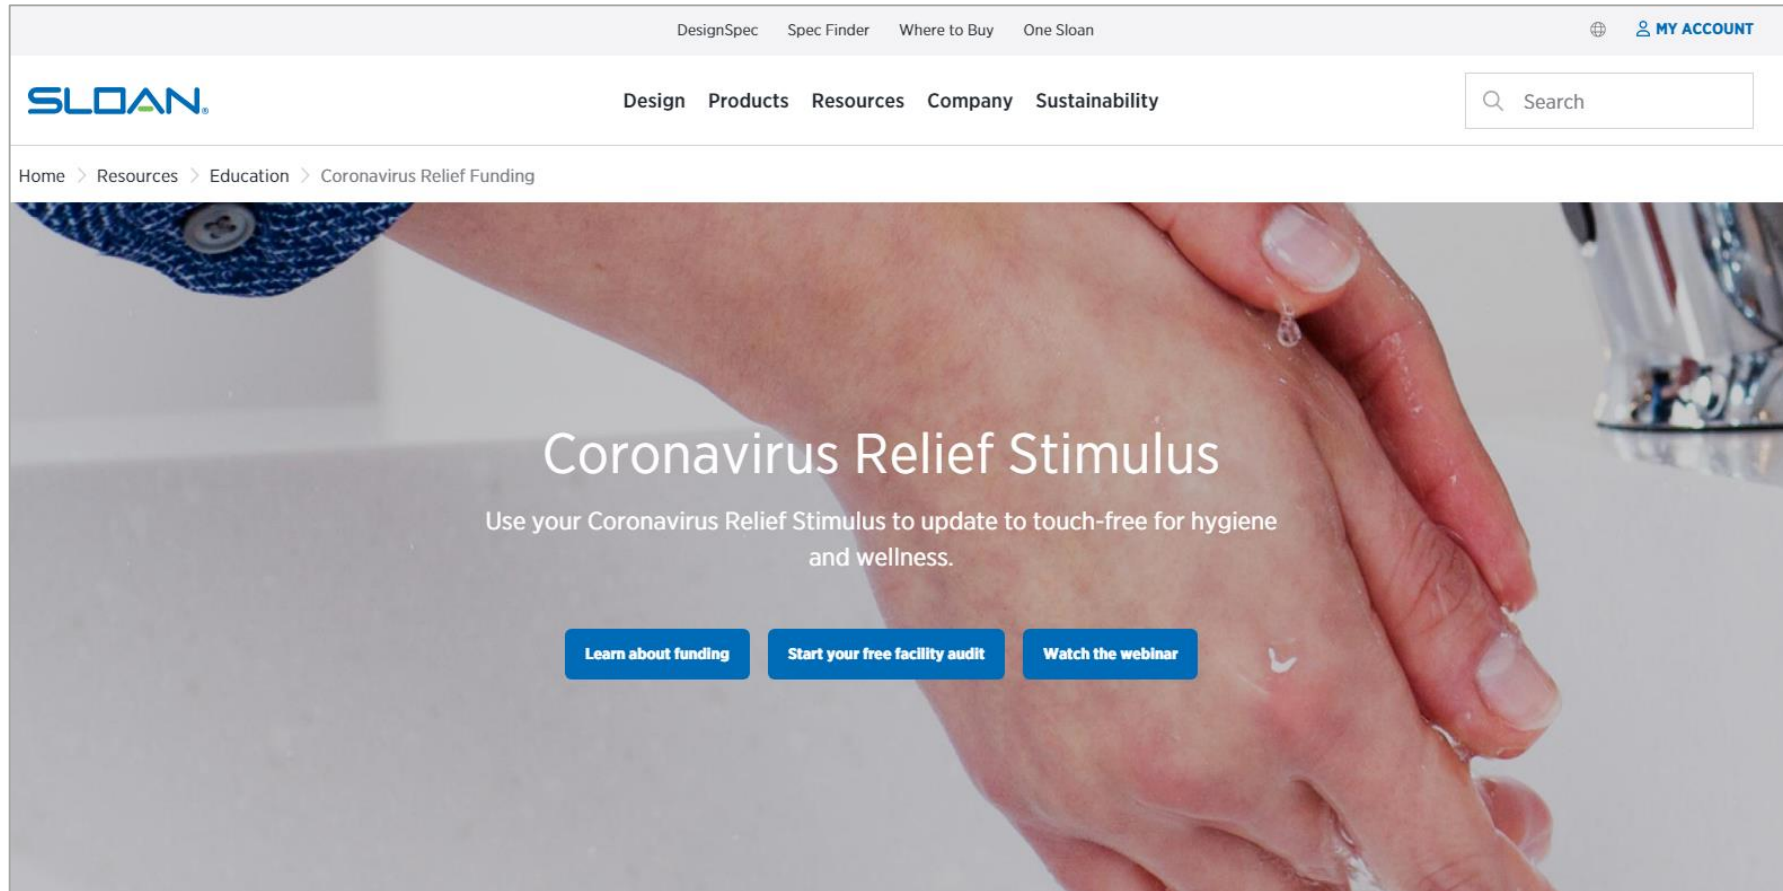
DesignSpec Spec Finder Where to Buy One Sloan

MY ACCOUNT

SLOAN.

Design Products Resources Company Sustainability

Search

Home > Resources > Education > Coronavirus Relief Funding

Coronavirus Relief Stimulus

Use your Coronavirus Relief Stimulus to update to touch-free for hygiene and wellness.

Learn about funding

Start your free facility audit

Watch the webinar